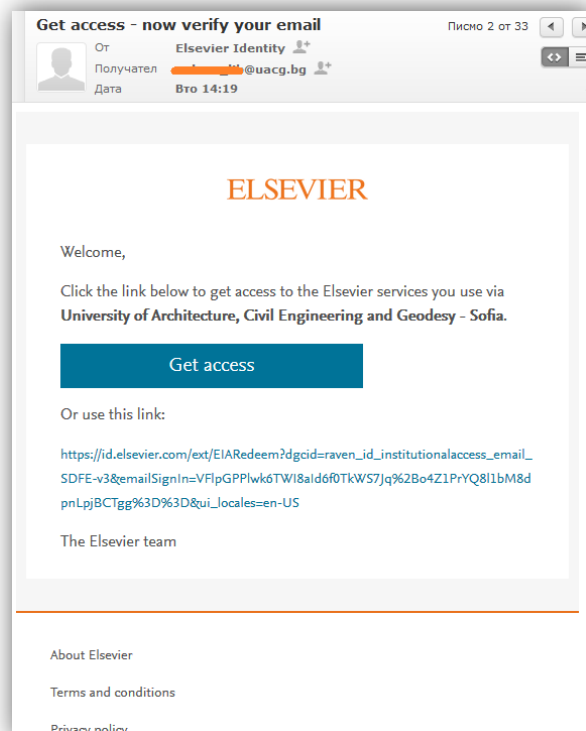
Get access - now verify your email

Писмо 2 от 33

От Elsevier Identity
Получател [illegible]@uacg.bg
Дата Вто 14:19

ELSEVIER

Welcome,

Click the link below to get access to the Elsevier services you use via **University of Architecture, Civil Engineering and Geodesy - Sofia.**

Get access

Or use this link:

https://id.elsevier.com/ext/EIARedeem?dgcid=raven_id_institutionalaccess_email_SDFE-v3&emailSignIn=VFlpGPPlwk6TWI8ald6f0TkWS7Jq%2Bo4Z1PrYQ8l1bM8dpnLpjBCTgg%3D%3D&ui_locales=en-US

The Elsevier team

About Elsevier

Terms and conditions

Privacy policy